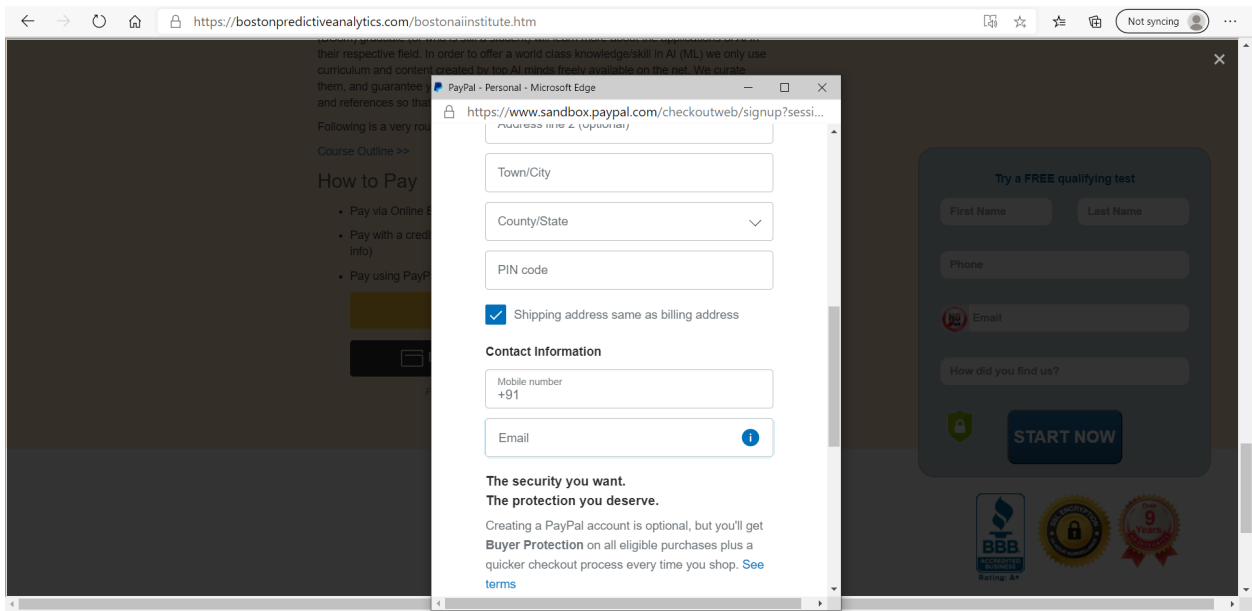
https://bostonpredictiveanalytics.com/bostonaiinstitute.htm

Not syncing

their respective field. In order to offer a world class knowledge/skill in AI (ML) we only use curriculum and content created by top AI minds freely available on the net. We curate them, and guarantee y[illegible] and references so that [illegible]

Following is a very rou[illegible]

Course Outline >>

How to Pay

- Pay via Online B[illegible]
- Pay with a credi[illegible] info)
- Pay using PayP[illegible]

PayPal - Personal - Microsoft Edge

https://www.sandbox.paypal.com/checkoutweb/signup?sessi...

Address line 2 (optional)

Town/City

County/State

PIN code

Shipping address same as billing address

Contact Information

Mobile number
+91

Email

The security you want.
The protection you deserve.

Creating a PayPal account is optional, but you'll get **Buyer Protection** on all eligible purchases plus a quicker checkout process every time you shop. See terms

Try a FREE qualifying test

First Name

Last Name

Phone

Email

How did you find us?

START NOW

BBB ACCREDITED BUSINESS

Rating: A+

9 Years